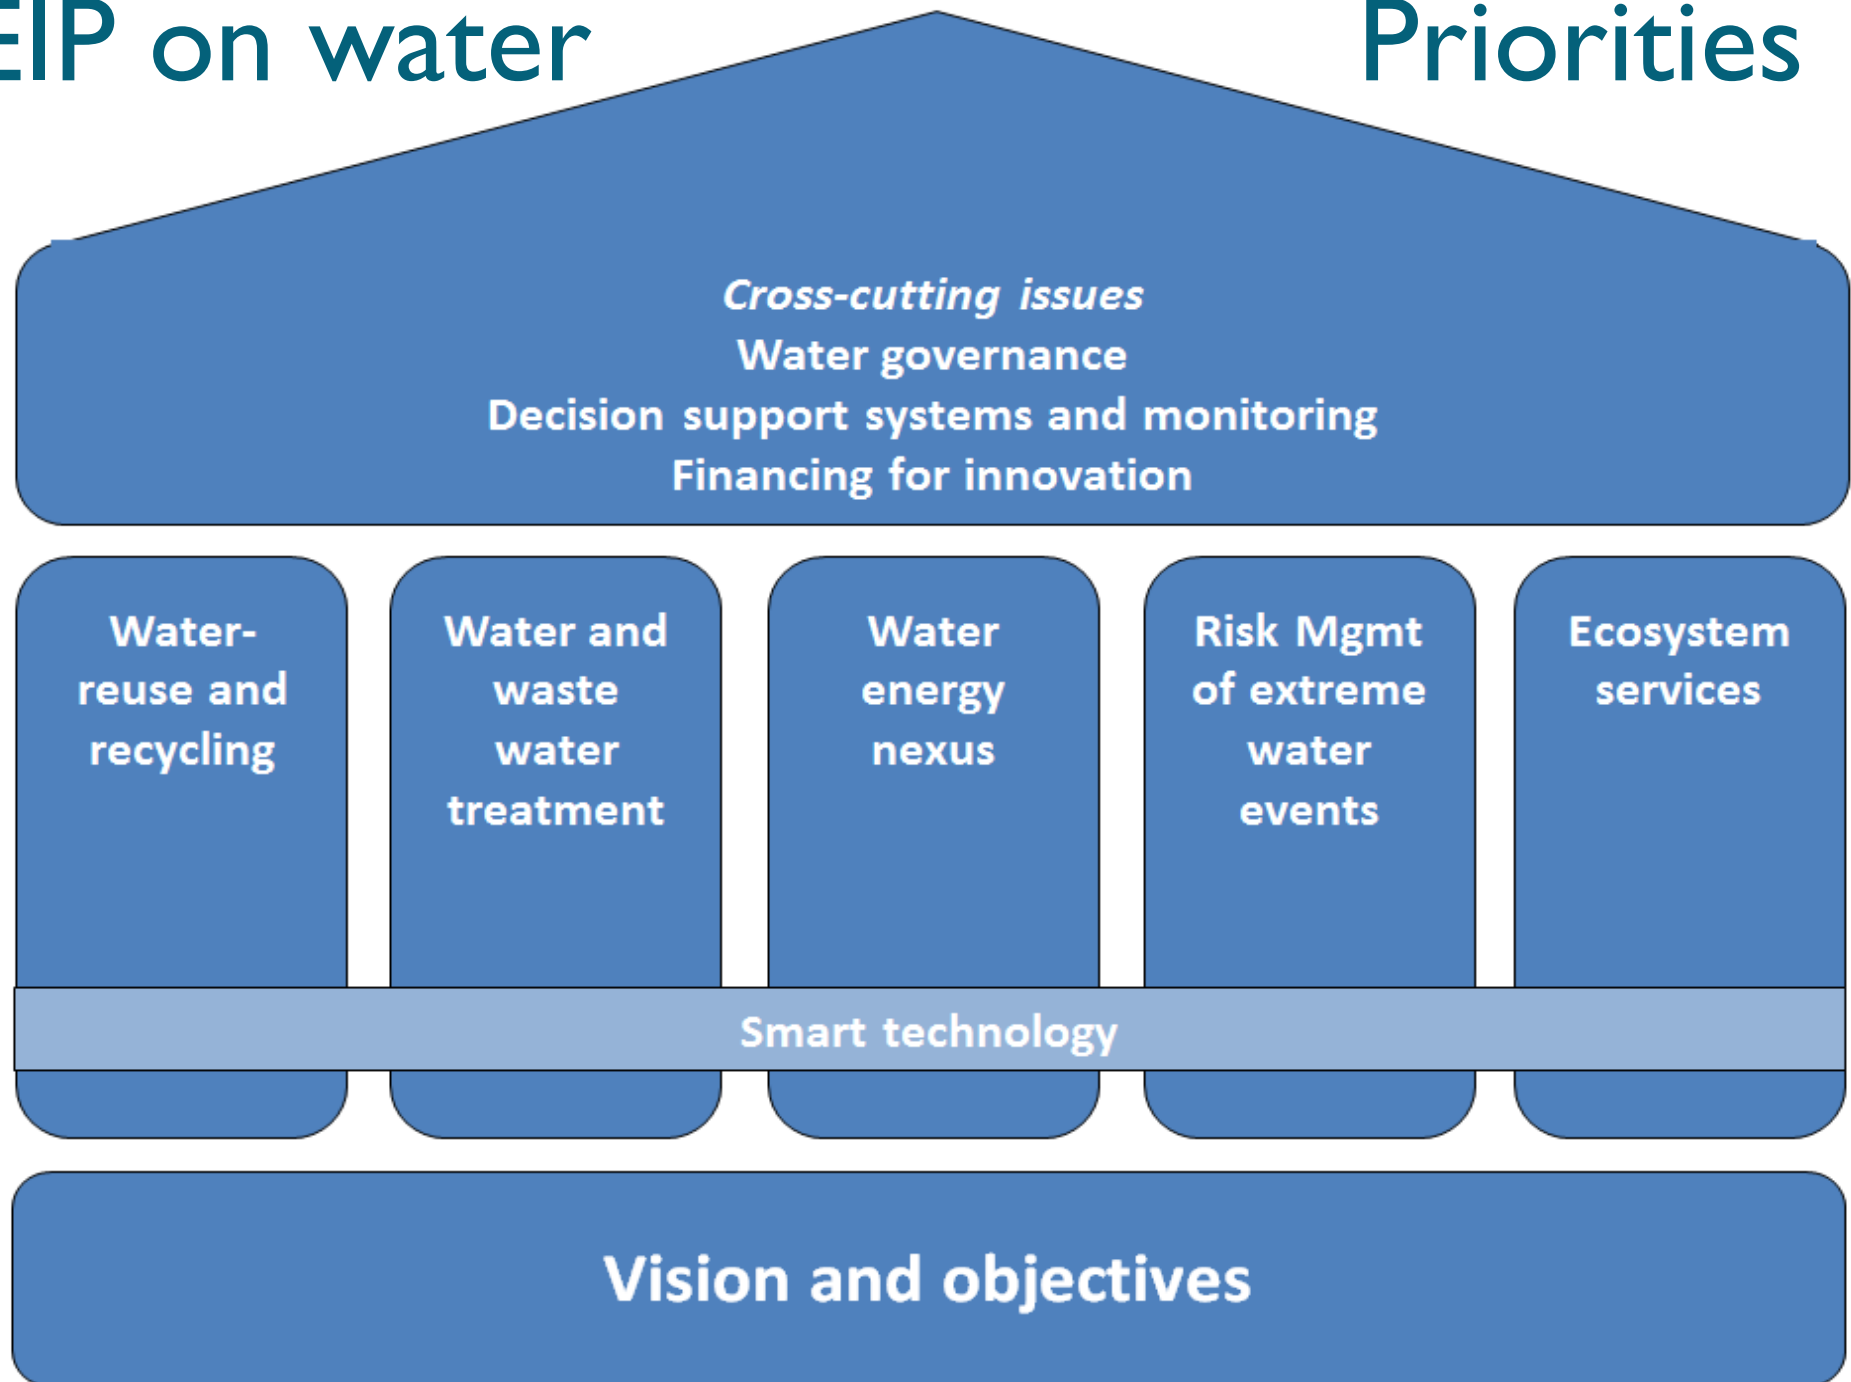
EIP on water Priorities

Cross-cutting issues
Water governance
Decision support systems and monitoring
Financing for innovation

Water-reuse and recycling

Water and waste water treatment

Water energy nexus

Risk Mgmt of extreme water events

Ecosystem services

Smart technology

Vision and objectives